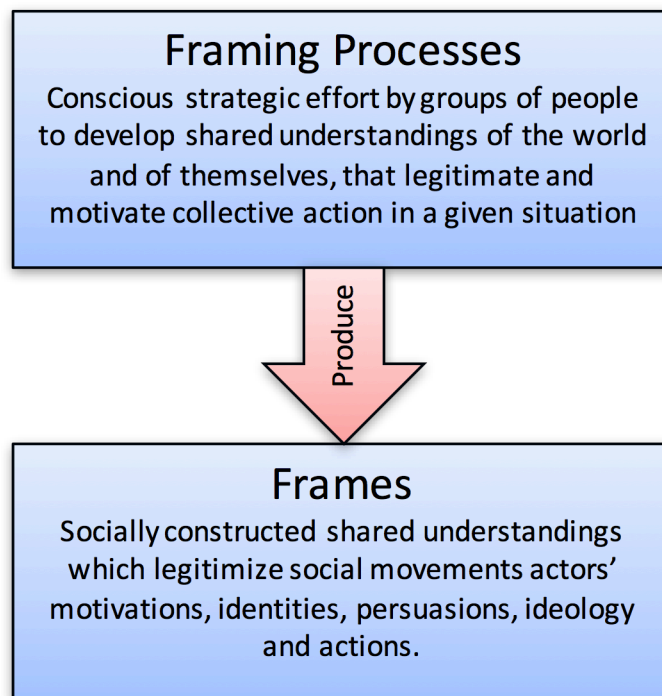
Framing Processes
Conscious strategic effort by groups of people to develop shared understandings of the world and of themselves, that legitimate and motivate collective action in a given situation

Produce

Frames
Socially constructed shared understandings which legitimize social movements actors' motivations, identities, persuasions, ideology and actions.